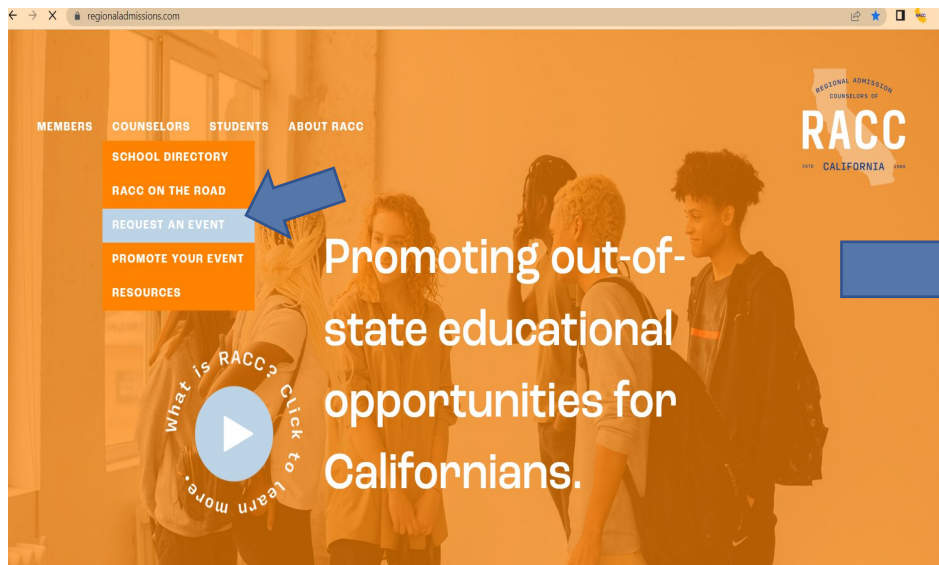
regionaladmissions.com

MEMBERS COUNSELORS STUDENTS ABOUT RACC

SCHOOL DIRECTORY
RACC ON THE ROAD
REQUEST AN EVENT
PROMOTE YOUR EVENT
RESOURCES

REGIONAL ADMISSION COUNSELORS OF
RACC
ESTD CALIFORNIA 2000

Promoting out-of-state educational opportunities for Californians.

What is RACC? Click to learn more.